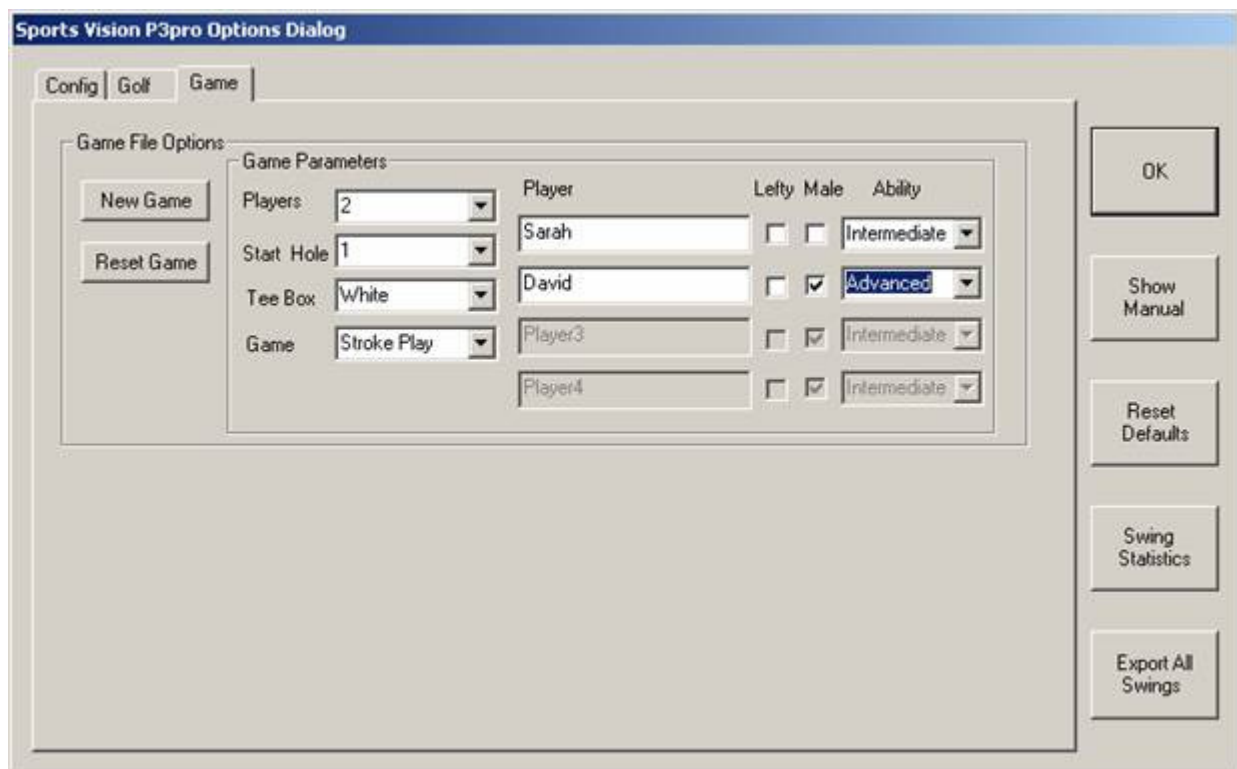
Sports Vision P3pro Options Dialog

Config | Golf | Game

Game File Options

New Game

Reset Game

Game Parameters

Players 2

Start Hole 1

Tee Box White

Game Stroke Play

| Player | Lefty | Male | Ability |
|---|---|---|---|
| Sarah | ☐ | ☐ | Intermediate |
| David | ☐ | ☑ | Advanced |
| Player3 | ☐ | ☑ | Intermediate |
| Player4 | ☐ | ☑ | Intermediate |

OK

Show Manual

Reset Defaults

Swing Statistics

Export All Swings